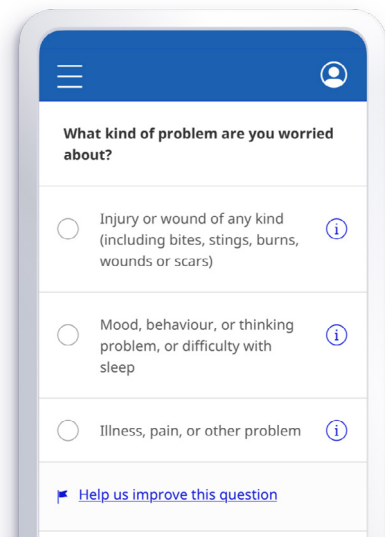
What kind of problem are you worried about?

Injury or wound of any kind (including bites, stings, burns, wounds or scars)

Mood, behaviour, or thinking problem, or difficulty with sleep

Illness, pain, or other problem

Help us improve this question